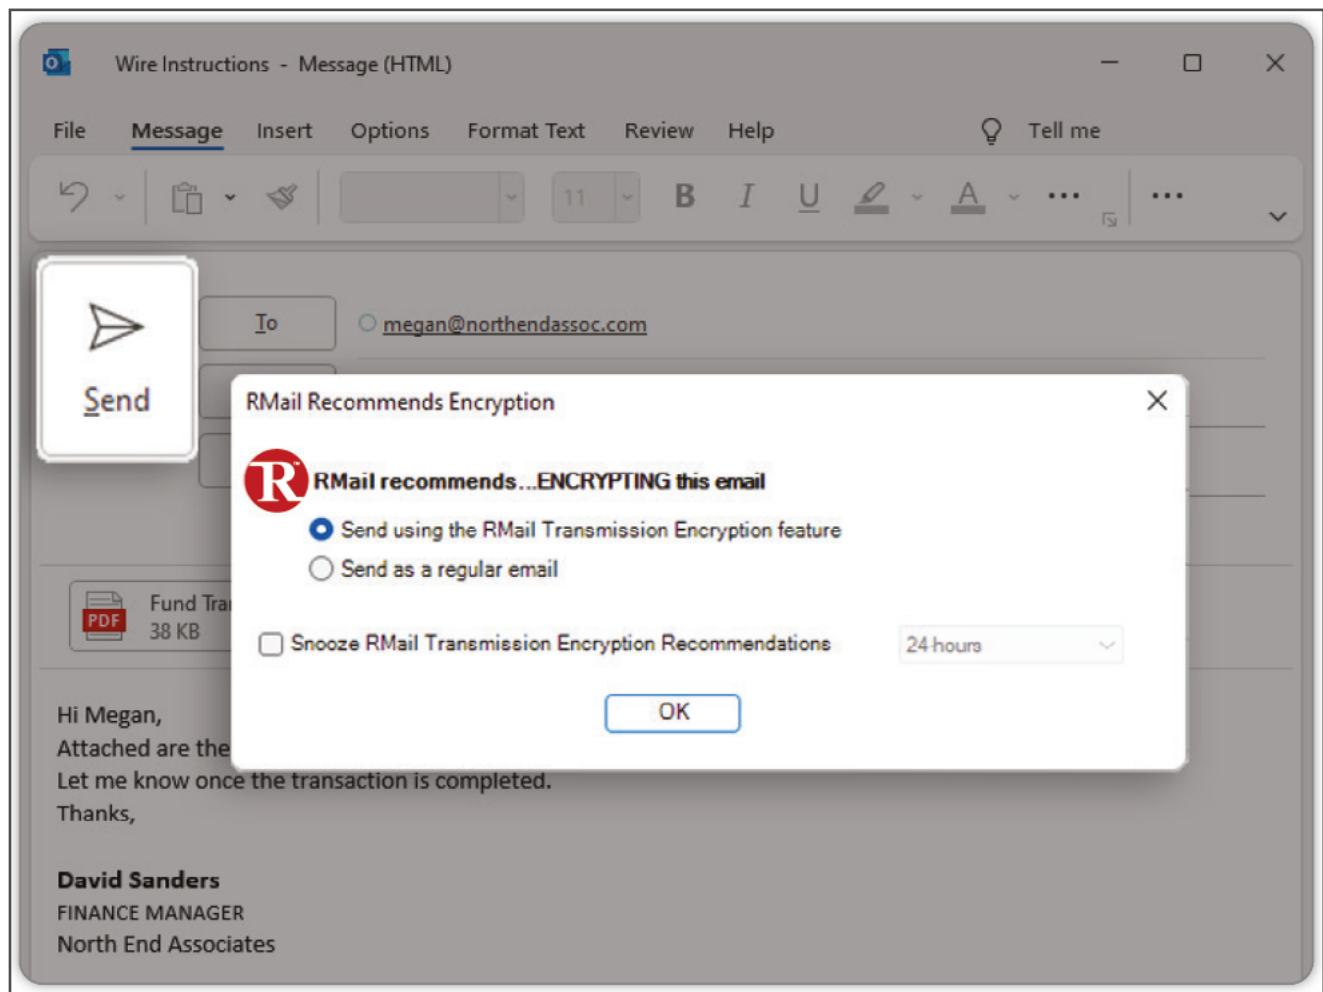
Wire Instructions - Message (HTML)

File Message Insert Options Format Text Review Help Tell me

11 B I U A

Send

To

megan@northendassoc.com

RMail Recommends Encryption

RMail recommends...ENCRYPTING this email

Send using the RMail Transmission Encryption feature

Send as a regular email

Snooze RMail Transmission Encryption Recommendations 24 hours

OK

PDF Fund Tra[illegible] 38 KB

Hi Megan,
Attached are the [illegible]
Let me know once the transaction is completed.
Thanks,

David Sanders
FINANCE MANAGER
North End Associates